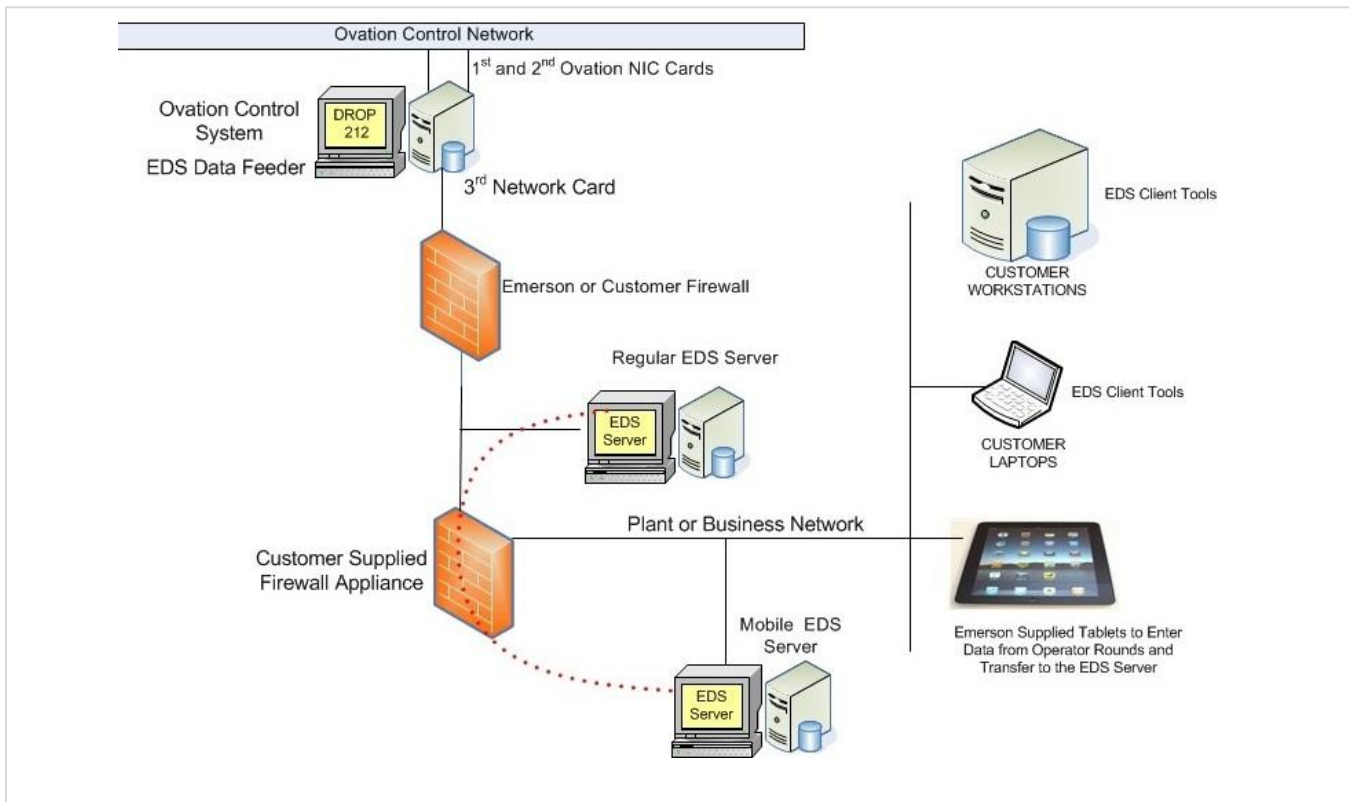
Ovation Control Network

1$^{st}$ and 2$^{nd}$ Ovation NIC Cards

Ovation Control System

DROP 212

EDS Data Feeder

3$^{rd}$ Network Card

Emerson or Customer Firewall

Regular EDS Server

EDS Server

EDS Client Tools

CUSTOMER WORKSTATIONS

EDS Client Tools

CUSTOMER LAPTOPS

Plant or Business Network

Customer Supplied Firewall Appliance

Mobile EDS Server

EDS Server

Emerson Supplied Tablets to Enter Data from Operator Rounds and Transfer to the EDS Server